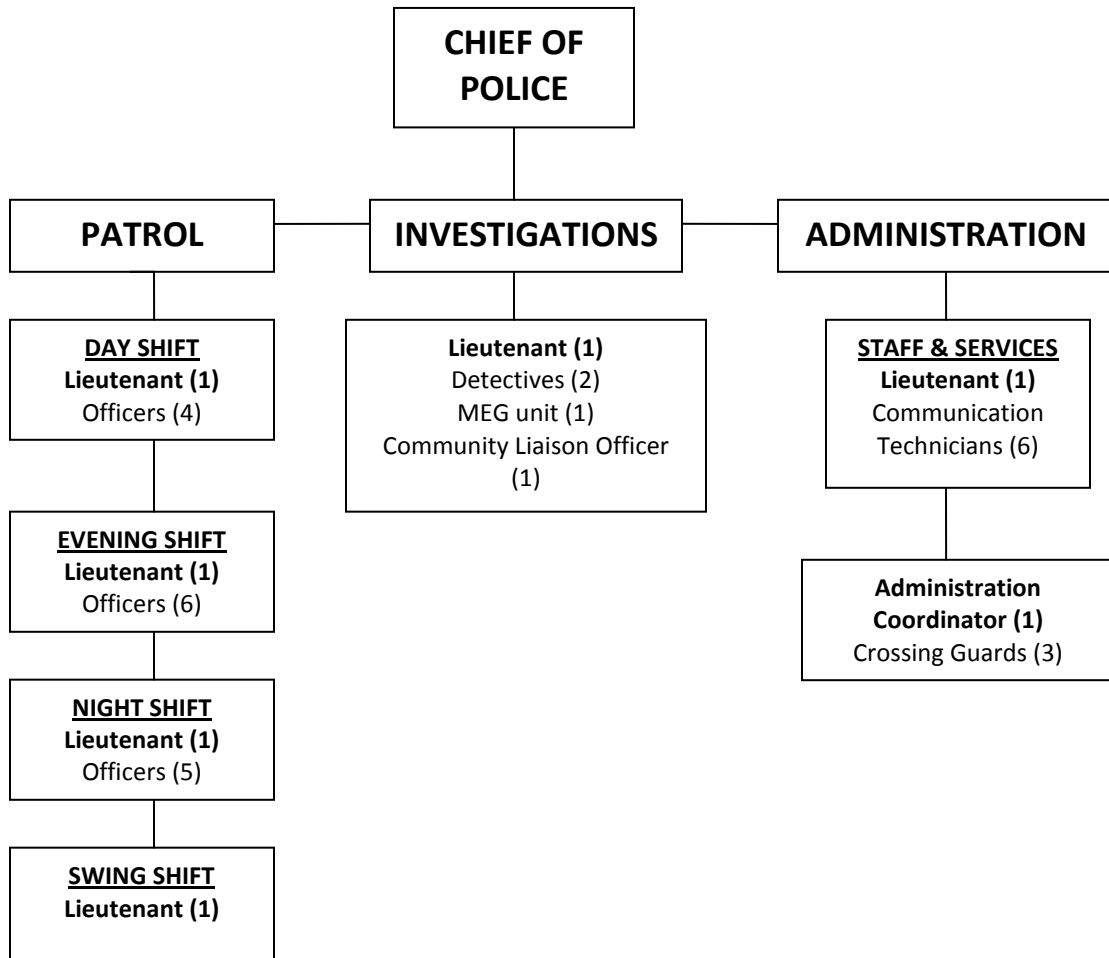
CHIEF OF POLICE

PATROL

INVESTIGATIONS

ADMINISTRATION

DAY SHIFT
Lieutenant (1)
Officers (4)

EVENING SHIFT
Lieutenant (1)
Officers (6)

NIGHT SHIFT
Lieutenant (1)
Officers (5)

SWING SHIFT
Lieutenant (1)

Lieutenant (1)
Detectives (2)
MEG unit (1)
Community Liaison Officer (1)

STAFF & SERVICES
Lieutenant (1)
Communication Technicians (6)

Administration Coordinator (1)
Crossing Guards (3)